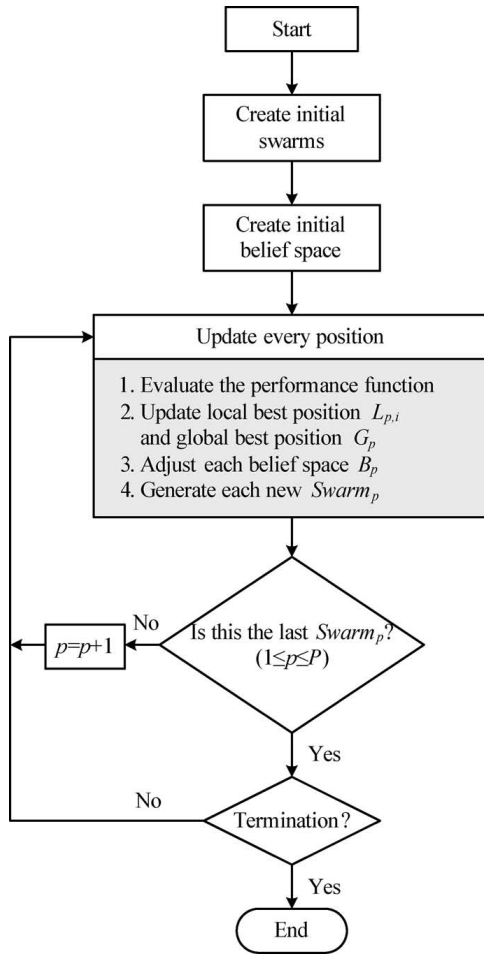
Start

Create initial swarms

Create initial belief space

Update every position

1. Evaluate the performance function
2. Update local best position $L_{p,i}$ and global best position $G_p$
3. Adjust each belief space $B_p$
4. Generate each new $Swarm_p$

No

$p=p+1$

Is this the last $Swarm_p$? $(1 \leq p \leq P)$

Yes

No

Termination?

Yes

End